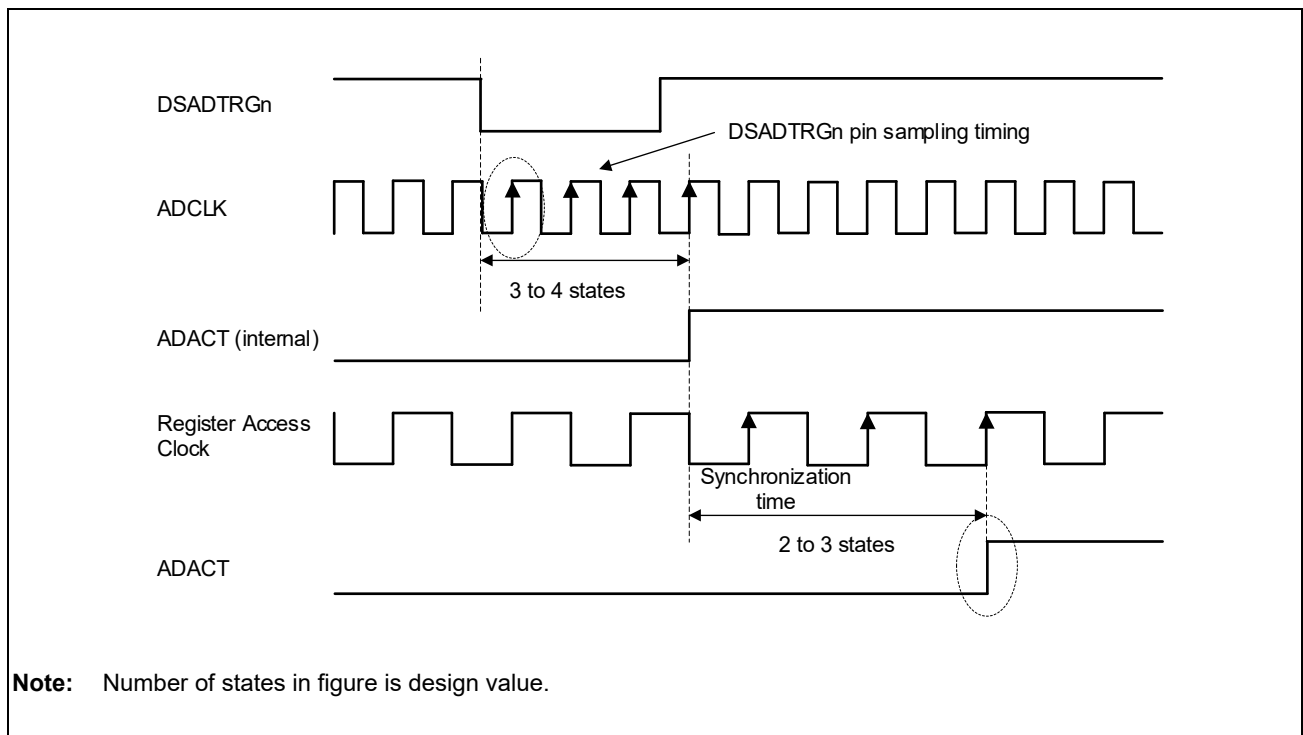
DSADTRGn

DSADTRGn pin sampling timing

ADCLK

3 to 4 states

ADACT (internal)

Register Access Clock

Synchronization time

2 to 3 states

ADACT

**Note:** Number of states in figure is design value.